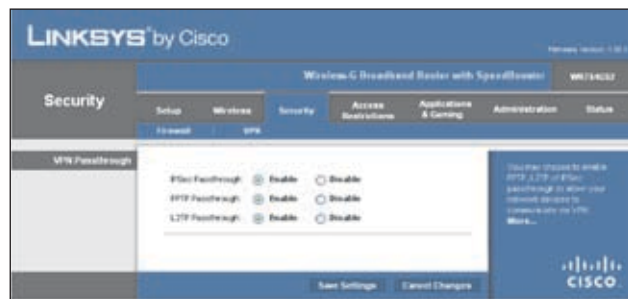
LINKSYS® by Cisco

Firmware Version: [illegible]

Wireless-G Broadband Router with SpeedBooster WRT54GS2

Security

Setup Wireless Security Access Restrictions Applications & Gaming Administration Status

Firewall VPN

VPN Passthrough

IPSec Passthrough: Enable Disable

PPTP Passthrough: Enable Disable

L2TP Passthrough: Enable Disable

You may choose to enable PPTP, L2TP or IPSec passthrough to allow your network devices to communicate via VPN. More...

Save Settings Cancel Changes

CISCO